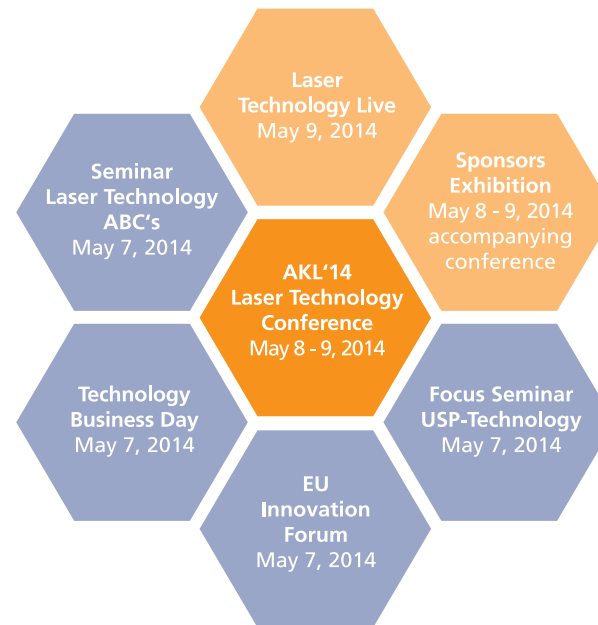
Laser Technology Live
May 9, 2014

Seminar Laser Technology ABC‘s
May 7, 2014

Sponsors Exhibition
May 8 - 9, 2014
accompanying conference

AKL‘14 Laser Technology Conference
May 8 - 9, 2014

Technology Business Day
May 7, 2014

Focus Seminar USP-Technology
May 7, 2014

EU Innovation Forum
May 7, 2014